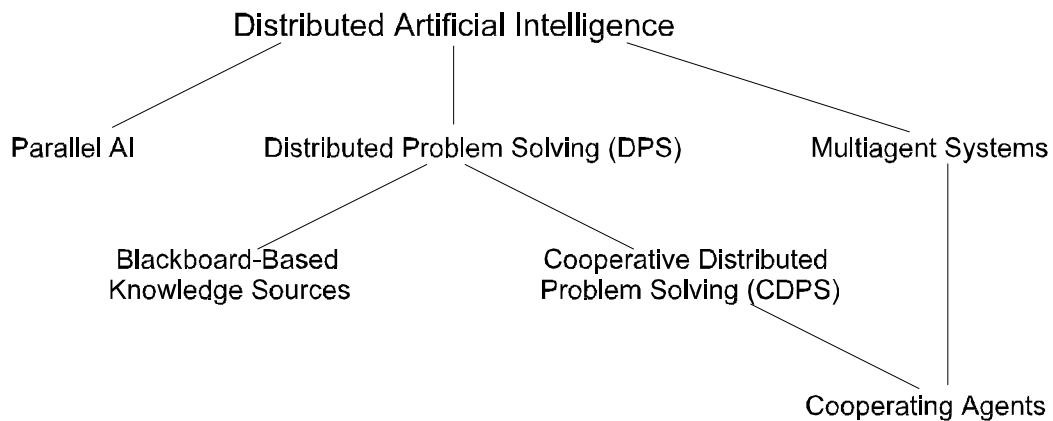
Distributed Artificial Intelligence

Parallel AI

Distributed Problem Solving (DPS)

Multiagent Systems

Blackboard-Based Knowledge Sources

Cooperative Distributed Problem Solving (CDPS)

Cooperating Agents